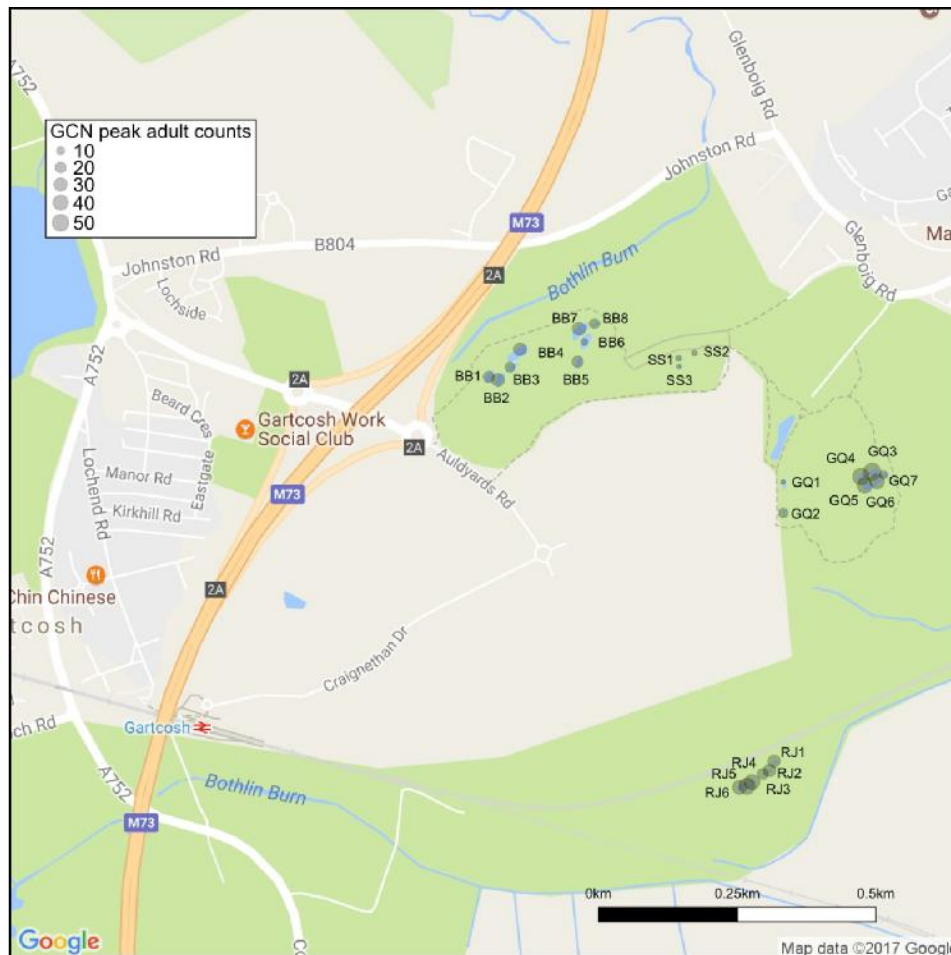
GCN peak adult counts
10
20
30
40
50

A752
Glenboig Rd
Johnston Rd
M73
B804
Johnston Rd
2A
Lochside
Bothlin Burn
Glenboig Rd
Ma
BB7
BB8
BB6
BB4
SS1
SS2
BB1
BB3
BB5
SS3
BB2
2A
Beard Cres
Gartcosh Work Social Club
2A
Auldyards Rd
A752
Manor Rd
Eastgate
Lochend Rd
Kirkhill Rd
M73
GQ4
GQ3
GQ1
GQ7
GQ5
GQ6
GQ2
A752
Chin Chinese
2A
tcosh
Craignethan Dr
ch Rd
Gartcosh
RJ1
RJ4
RJ5
RJ2
A752
Bothlin Burn
RJ6
RJ3
M73
0km
0.25km
0.5km
Google
Map data ©2017 Google